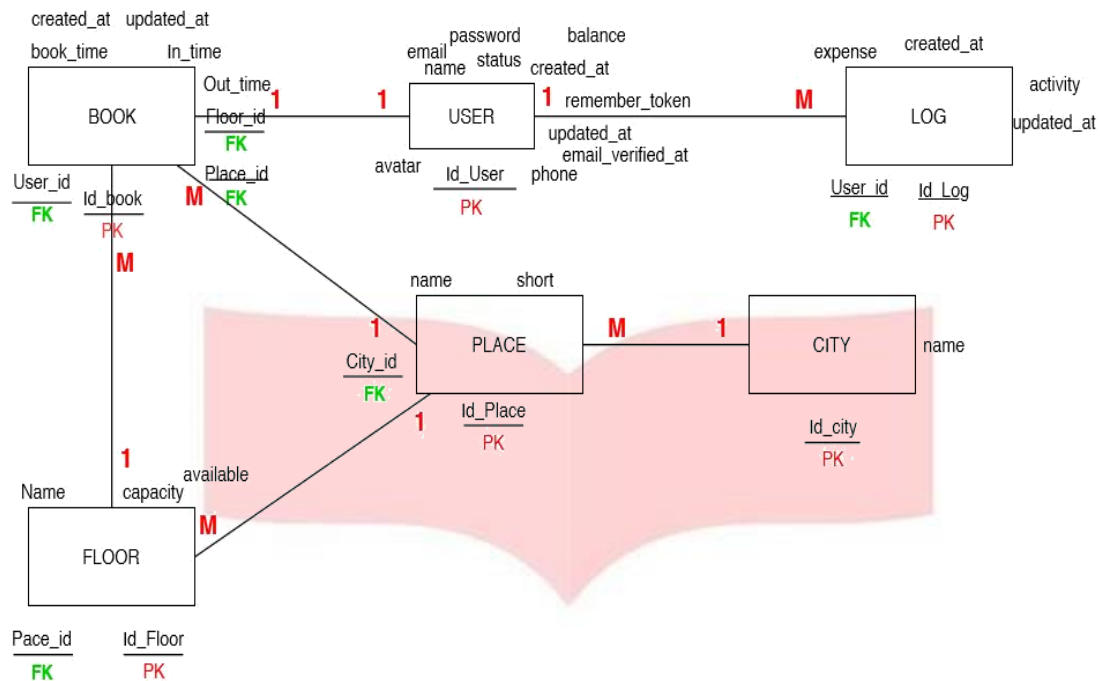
created_at updated_at
book_time In_time
Out_time
BOOK
Floor_id
FK
Place_id
FK
User_id
FK
Id_book
PK
M
M
1
1
email
password
name
status
balance
created_at
1
USER
remember_token
updated_at
email_verified_at
avatar
Id_User
PK
phone
M
expense
created_at
activity
LOG
updated_at
User_id
FK
Id_Log
PK
name
short
1
PLACE
M
1
CITY
name
City_id
FK
Id_Place
PK
1
Id_city
PK
1
Name
capacity
available
M
FLOOR
Pace_id
FK
Id_Floor
PK